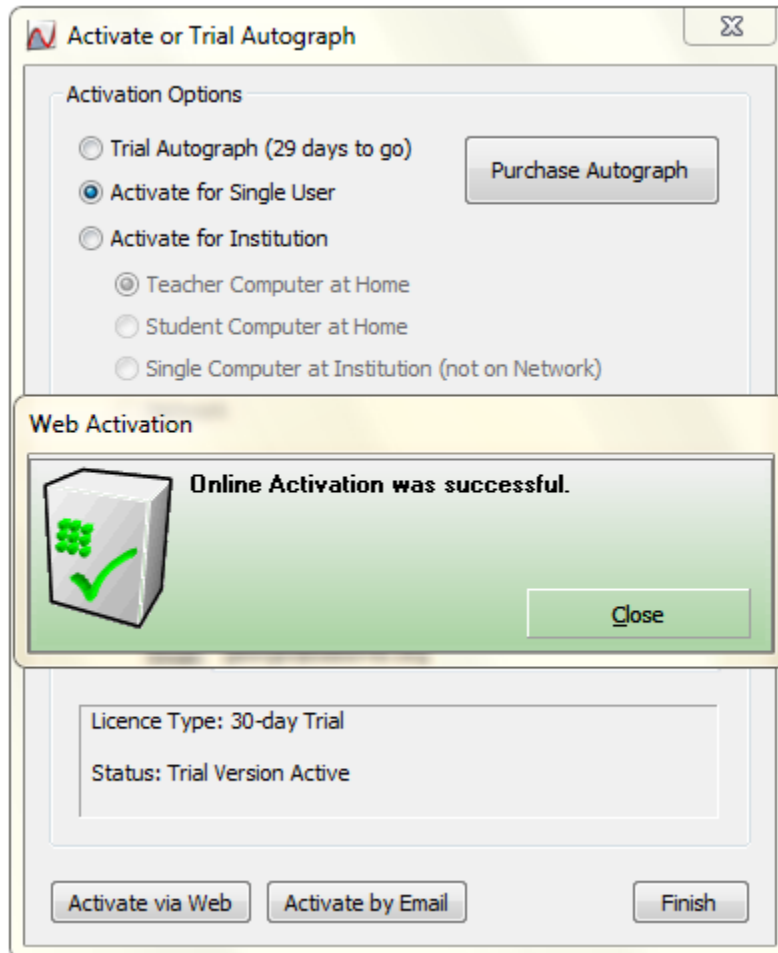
Activate or Trial Autograph

Activation Options

Trial Autograph (29 days to go)

Activate for Single User

Activate for Institution

Teacher Computer at Home

Student Computer at Home

Single Computer at Institution (not on Network)

Purchase Autograph

Web Activation

Online Activation was successful.

Close

Licence Type: 30-day Trial

Status: Trial Version Active

Activate via Web

Activate by Email

Finish